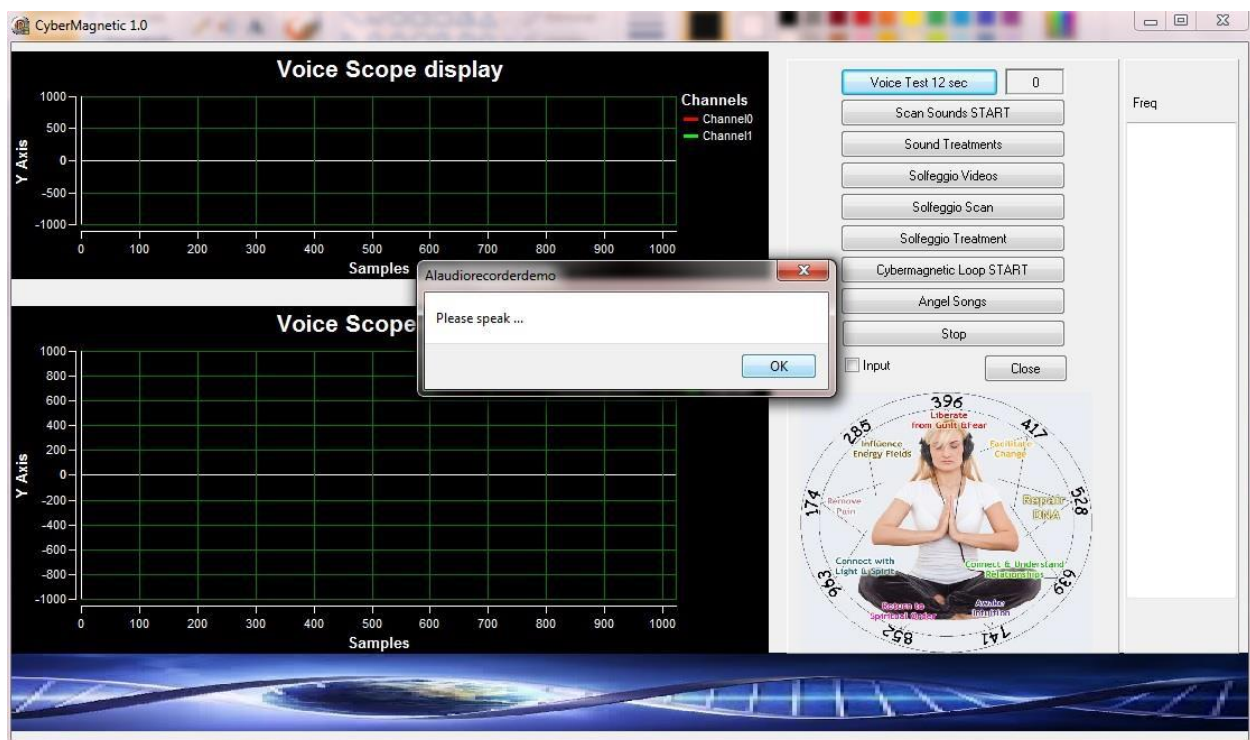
CyberMagnetic 1.0

Voice Scope display

Channels
Channel0
Channel1

Y Axis

1000
500
0
-500
-1000

0 100 200 300 400 500 600 700 800 900 1000

Samples

Voice Scope

1000
800
600
400
200
0
-200
-400
-600
-800
-1000

Y Axis

0 100 200 300 400 500 600 700 800 900 1000

Samples

AIaudiorecorderdemo

Please speak ...

OK

Voice Test 12 sec
0
Scan Sounds START
Sound Treatments
Solfeggio Videos
Solfeggio Scan
Solfeggio Treatment
Cybermagnetic Loop START
Angel Songs
Stop
Input
Close

Freq

396
Liberate from Guilt & Fear
417
Facilitate Change
528
Repair DNA
639
Connect & Understand Relationships
741
Awaken Intuition
852
Return to Spiritual Order
963
Connect with Light & Spirit
174
Remove Pain
285
Influence Energy Fields